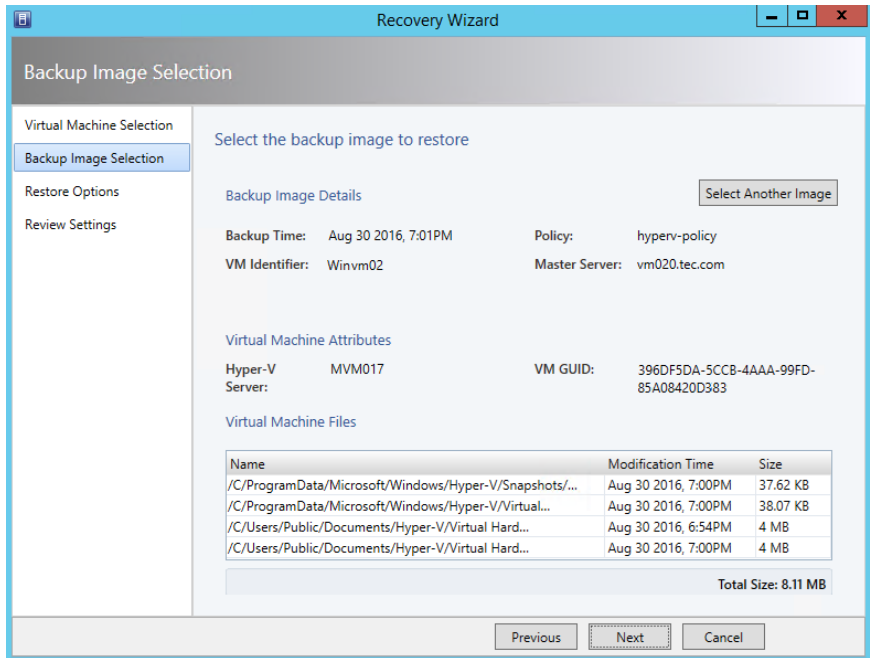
Recovery Wizard

Backup Image Selection

Virtual Machine Selection
Backup Image Selection
Restore Options
Review Settings

Select the backup image to restore

Backup Image Details

Select Another Image

Backup Time: Aug 30 2016, 7:01PM
Policy: hyperv-policy
VM Identifier: Winvm02
Master Server: vm020.tec.com

Virtual Machine Attributes

Hyper-V Server: MVM017
VM GUID: 396DF5DA-5CCB-4AAA-99FD-85A08420D383

Virtual Machine Files

| Name | Modification Time | Size |
|---|---|---|
| /C/ProgramData/Microsoft/Windows/Hyper-V/Snapshots/... | Aug 30 2016, 7:00PM | 37.62 KB |
| /C/ProgramData/Microsoft/Windows/Hyper-V/Virtual... | Aug 30 2016, 7:00PM | 38.07 KB |
| /C/Users/Public/Documents/Hyper-V/Virtual Hard... | Aug 30 2016, 6:54PM | 4 MB |
| /C/Users/Public/Documents/Hyper-V/Virtual Hard... | Aug 30 2016, 7:00PM | 4 MB |

Total Size: 8.11 MB

Previous
Next
Cancel